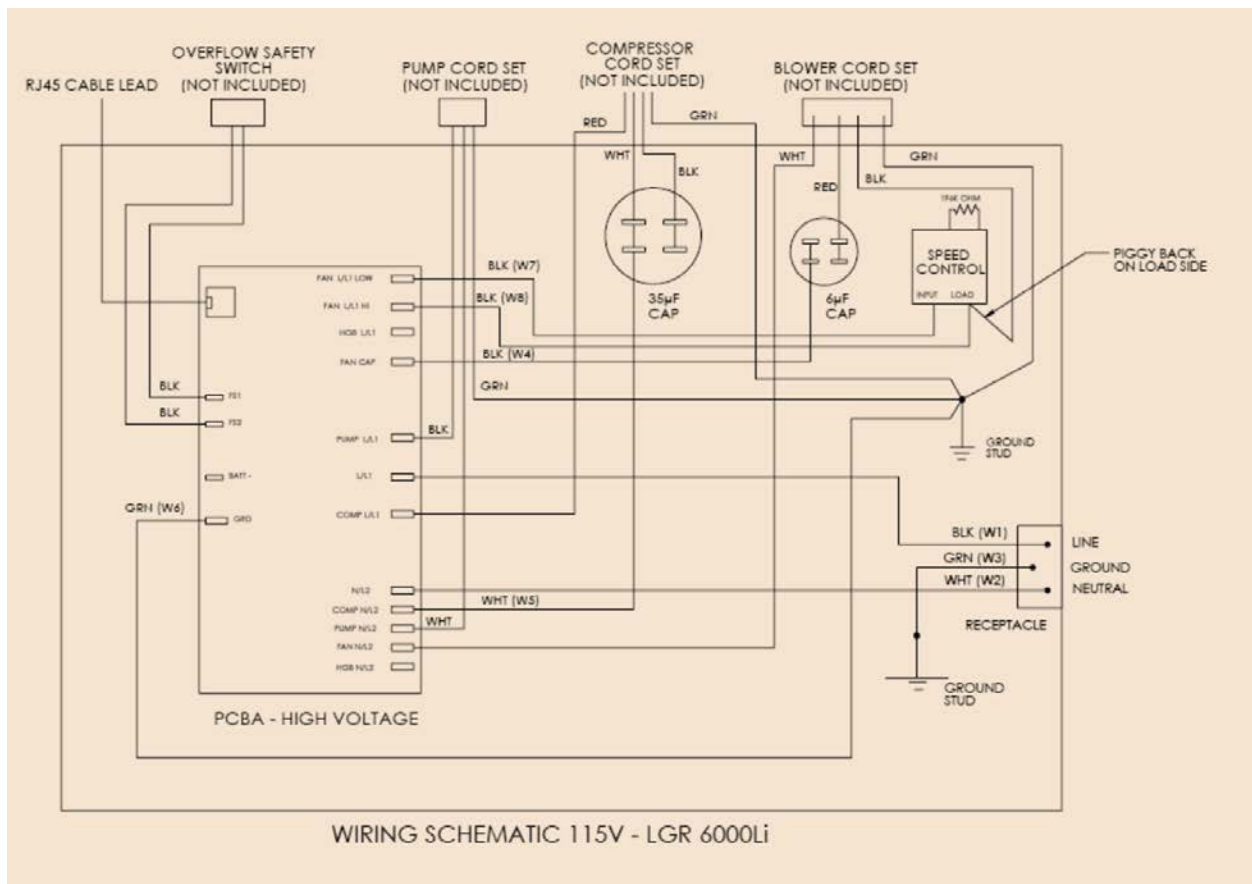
RJ45 CABLE LEAD

OVERFLOW SAFETY SWITCH (NOT INCLUDED)

PUMP CORD SET (NOT INCLUDED)

COMPRESSOR CORD SET (NOT INCLUDED)

BLOWER CORD SET (NOT INCLUDED)

RED

GRN

WHT

BLK

WHT

GRN

RED

BLK

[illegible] OHM

SPEED CONTROL

INPUT LOAD

PIGGY BACK ON LOAD SIDE

35µF CAP

6µF CAP

FAN L/L1 LOW

FAN L/L1 HI

HGB L/L1

FAN CAP

BLK (W7)

BLK (W8)

BLK (W4)

GRN

BLK

BLK

FS1

FS2

PUMP L/L1

BLK

GROUND STUD

BATT -

L/L1

GRN (W6)

GRD

COMP L/L1

BLK (W1)

LINE

GRN (W3)

GROUND

WHT (W2)

NEUTRAL

RECEPTACLE

N/L2

COMP N/L2

WHT (W5)

PUMP N/L2

WHT

FAN N/L2

HGB N/L2

GROUND STUD

PCBA - HIGH VOLTAGE

WIRING SCHEMATIC 115V - LGR 6000Li